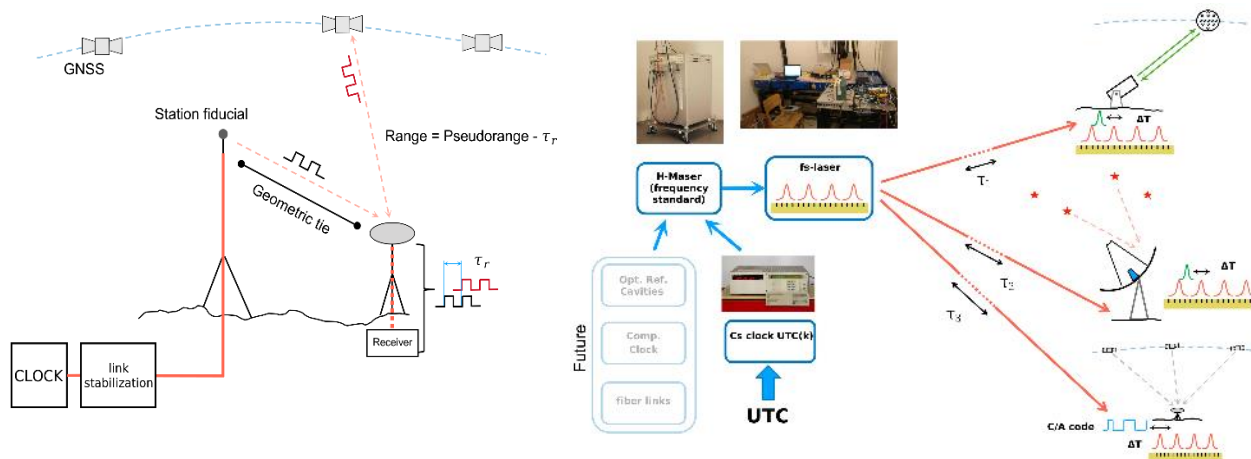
GNSS

Station fiducial

Range = Pseudorange - $\tau_r$

Geometric tie

$\tau_r$

Receiver

CLOCK

link stabilization

H-Maser (frequency standard)

fs-laser

Opt. Ref. Cavities

Comp. Clock

fiber links

Future

Cs clock UTC(k)

UTC

$\tau_1$

$\tau_2$

$\tau_3$

ΔT

ΔT

C/A code

ΔT